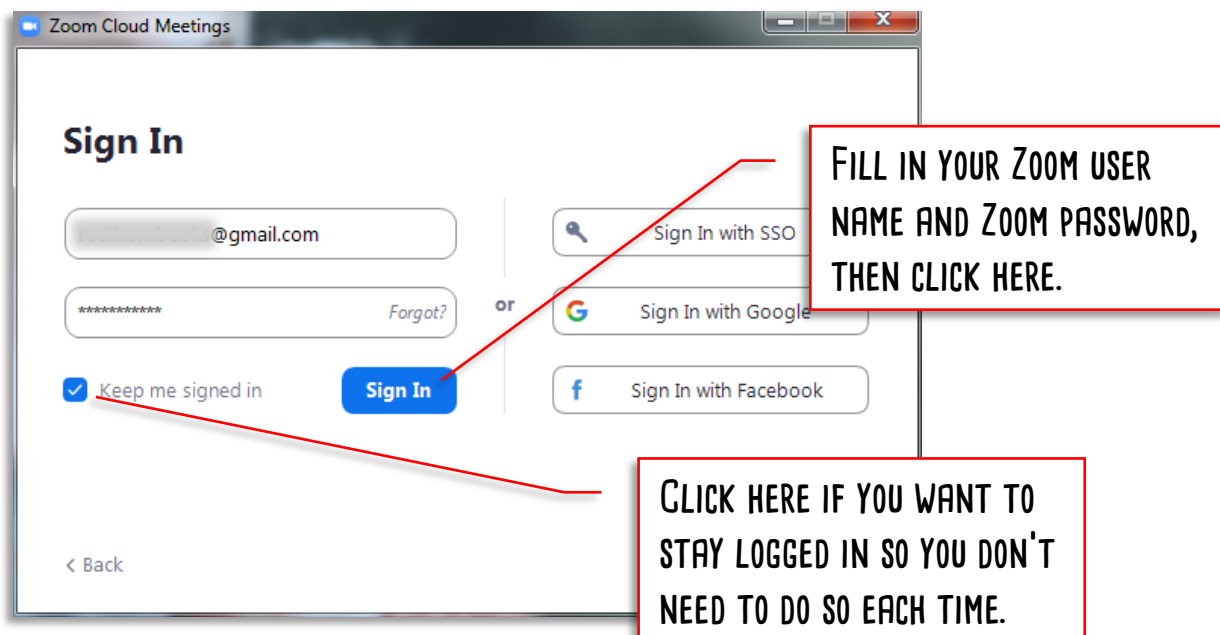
Zoom Cloud Meetings

Sign In

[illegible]@gmail.com

************ Forgot?

or

Sign In with SSO

Sign In with Google

Sign In with Facebook

Keep me signed in

Sign In

< Back

Fill in your Zoom user name and Zoom password, then click here.

Click here if you want to stay logged in so you don't need to do so each time.